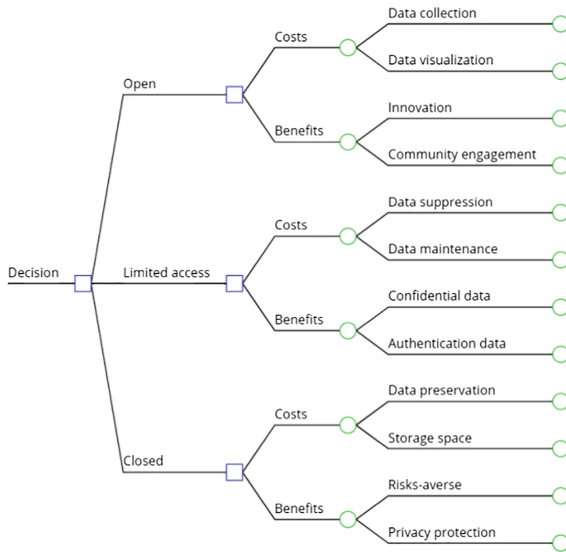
Decision

Open

Costs

Data collection

Data visualization

Benefits

Innovation

Community engagement

Limited access

Costs

Data suppression

Data maintenance

Benefits

Confidential data

Authentication data

Closed

Costs

Data preservation

Storage space

Benefits

Risks-averse

Privacy protection